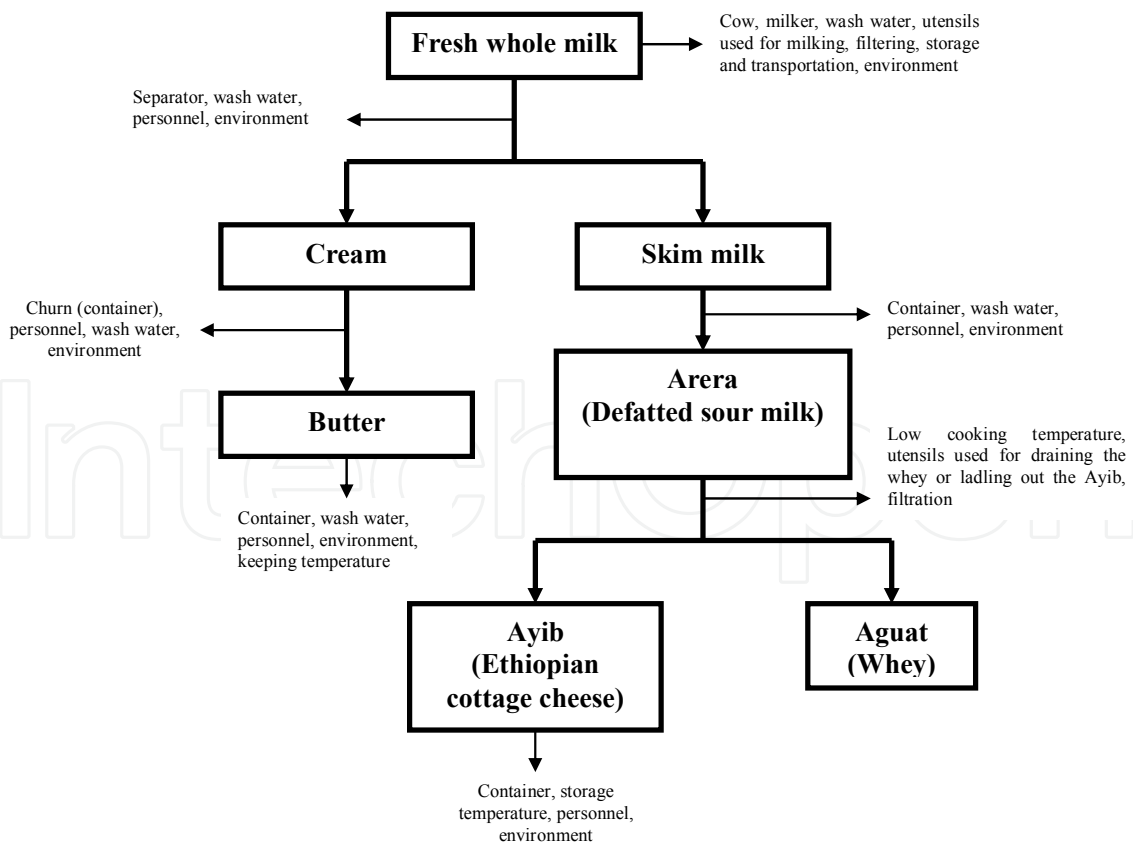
Fresh whole milk

Cow, milker, wash water, utensils used for milking, filtering, storage and transportation, environment

Separator, wash water, personnel, environment

Cream

Skim milk

Churn (container), personnel, wash water, environment

Container, wash water, personnel, environment

Arera (Defatted sour milk)

Butter

Low cooking temperature, utensils used for draining the whey or ladling out the Ayib, filtration

Container, wash water, personnel, environment, keeping temperature

Ayib (Ethiopian cottage cheese)

Aguat (Whey)

Container, storage temperature, personnel, environment